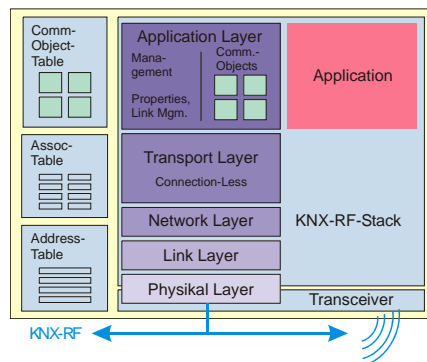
Comm-Object-Table

Assoc-Table

Address-Table

Application Layer

Management

Properties, Link Mgm.

Comm.-Objects

Application

Transport Layer

Connection-Less

Network Layer

KNX-RF-Stack

Link Layer

Physikal Layer

Transceiver

KNX-RF